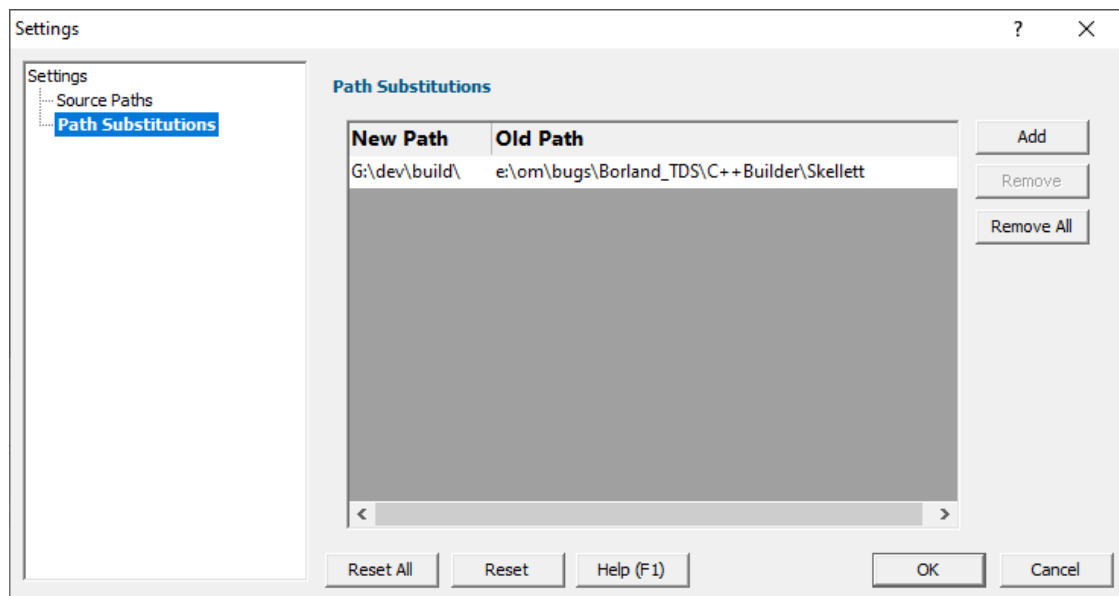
Settings ? ✕

Settings
Source Paths
Path Substitutions

Path Substitutions

| New Path | Old Path |
|---|---|
| G:\dev\build\ | e:\om\bugs\Borland_TDS\C++Builder\Skellett |

Add
Remove
Remove All

Reset All
Reset
Help (F1)
OK
Cancel